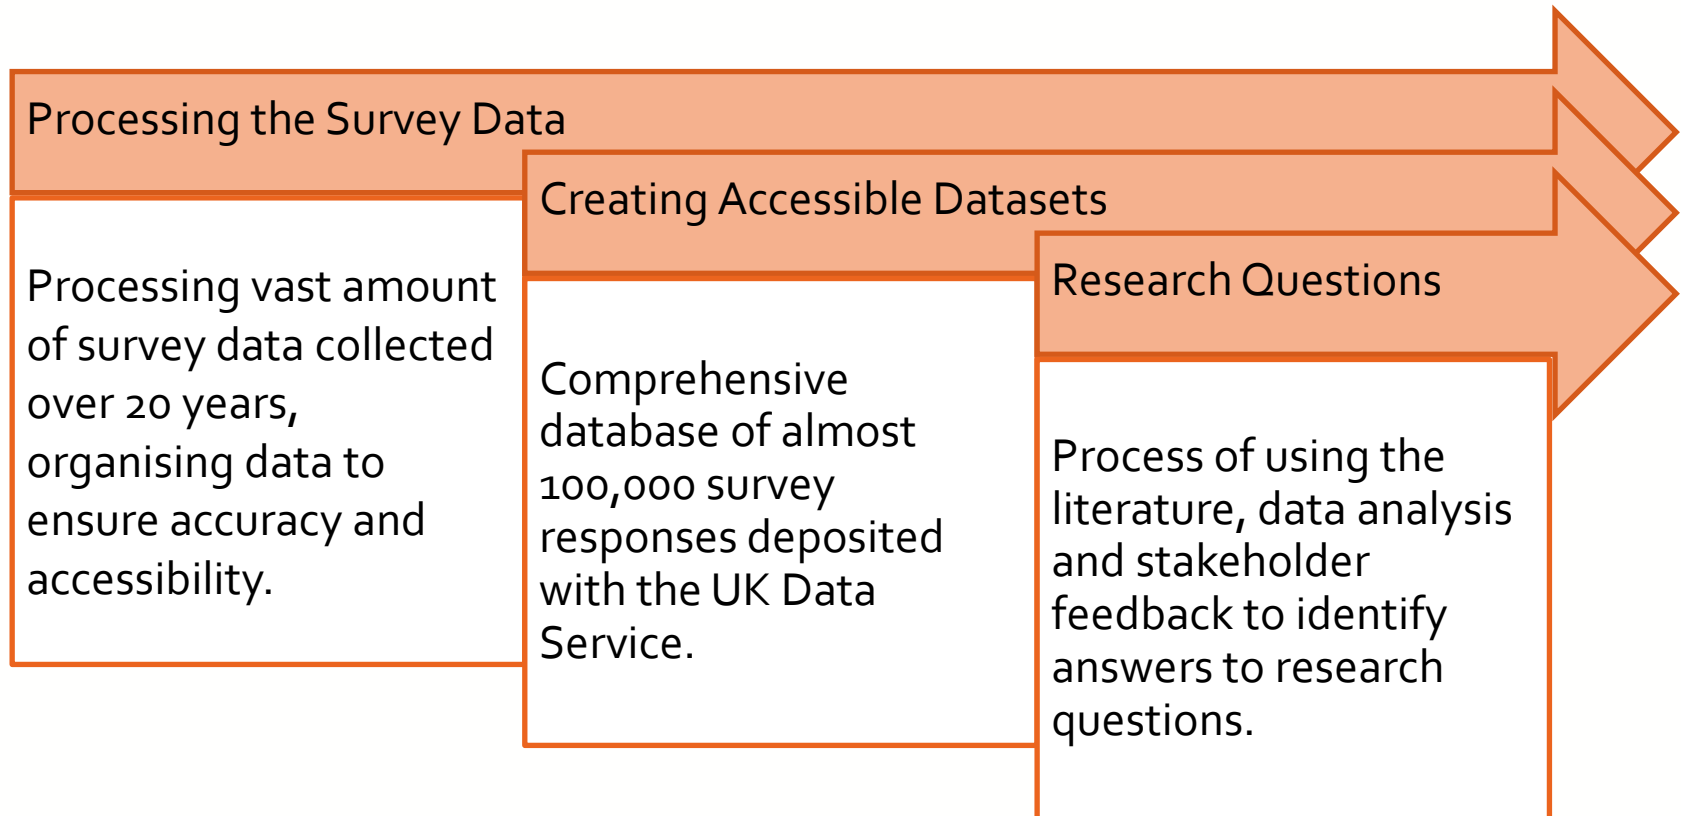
Processing the Survey Data

Processing vast amount of survey data collected over 20 years, organising data to ensure accuracy and accessibility.

Creating Accessible Datasets

Comprehensive database of almost 100,000 survey responses deposited with the UK Data Service.

Research Questions

Process of using the literature, data analysis and stakeholder feedback to identify answers to research questions.